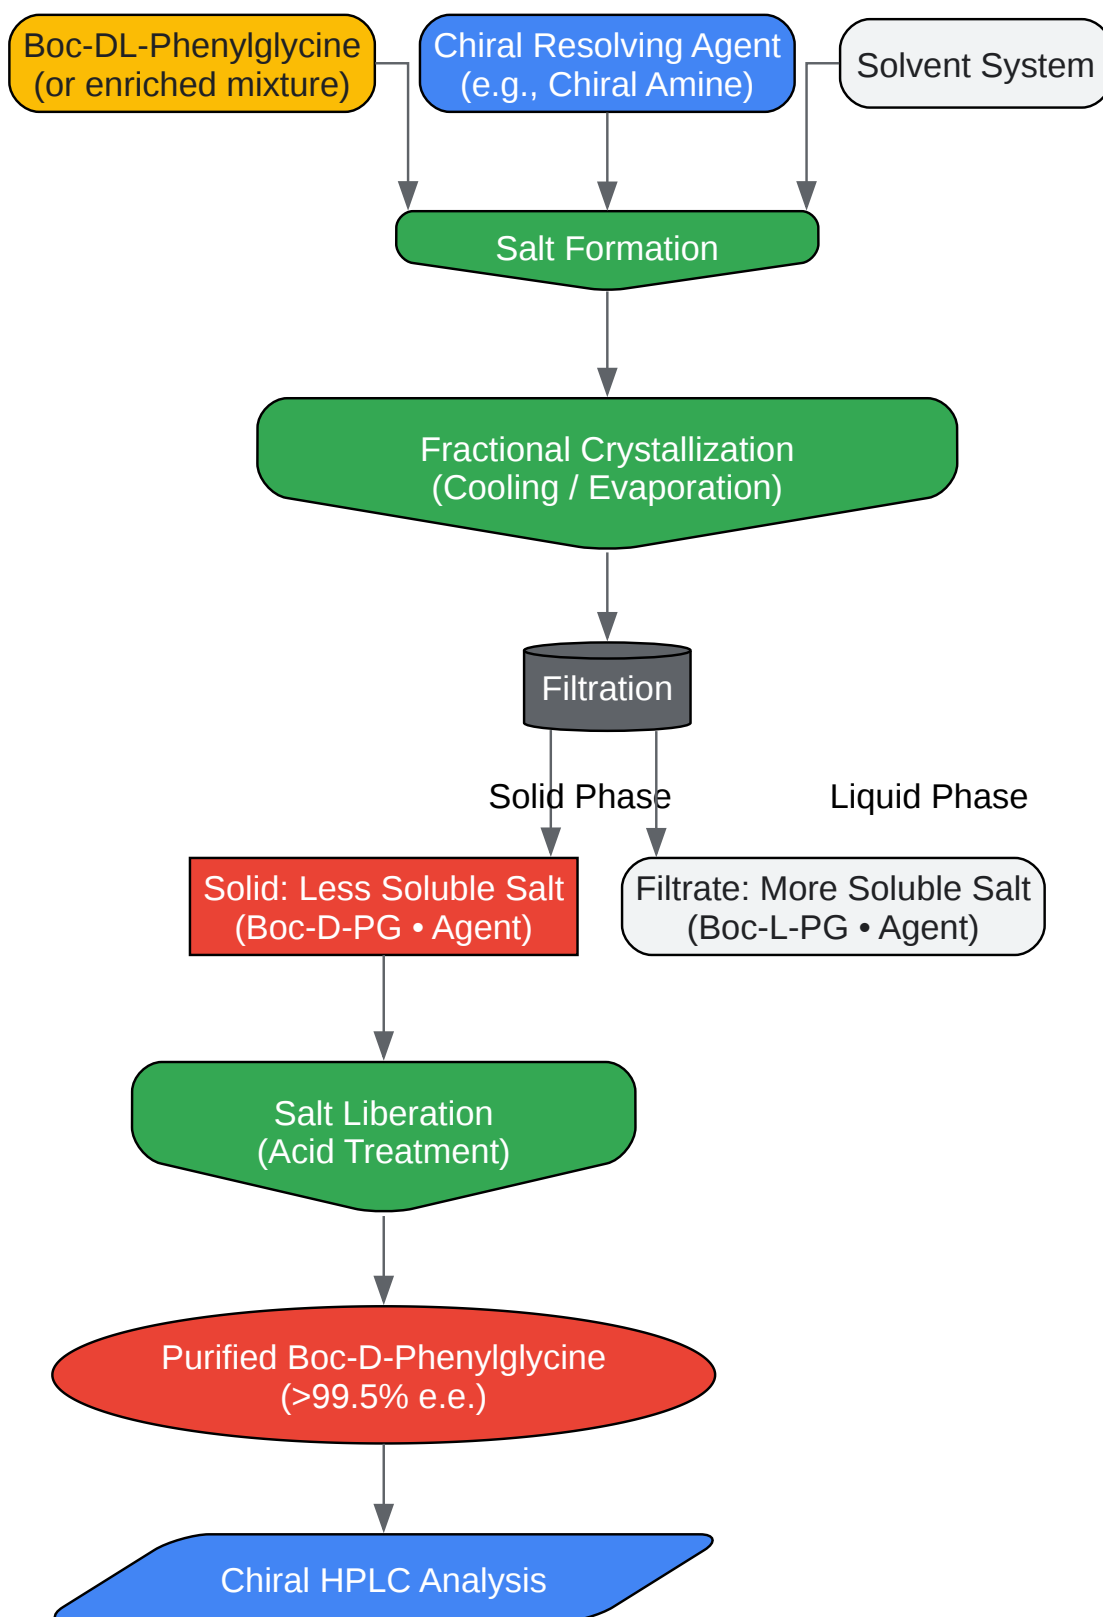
Boc-DL-Phenylglycine (or enriched mixture)

Chiral Resolving Agent (e.g., Chiral Amine)

Solvent System

Salt Formation

Fractional Crystallization (Cooling / Evaporation)

Filtration

Solid Phase

Liquid Phase

Solid: Less Soluble Salt (Boc-D-PG • Agent)

Filtrate: More Soluble Salt (Boc-L-PG • Agent)

Salt Liberation (Acid Treatment)

Purified Boc-D-Phenylglycine (>99.5% e.e.)

Chiral HPLC Analysis